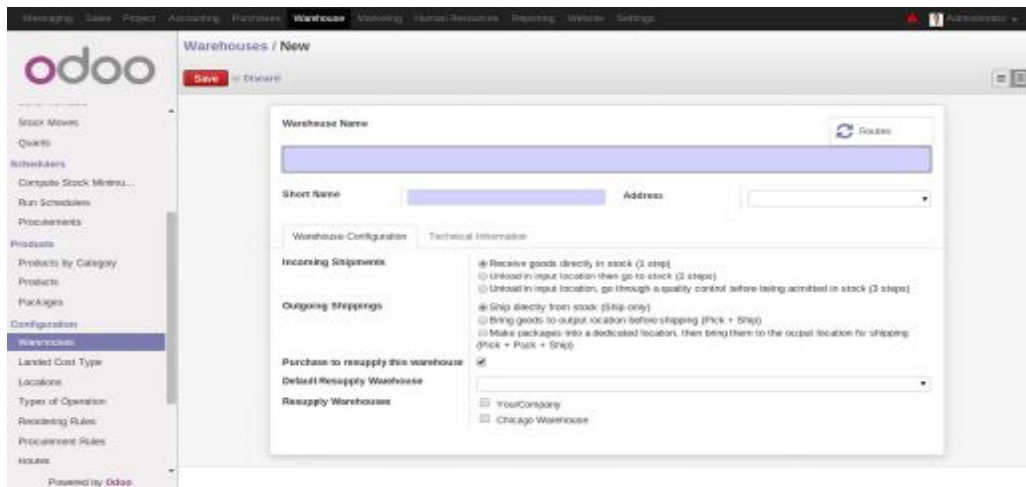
Messaging Sales Project Accounting Purchases Warehouse Marketing Human Resources Reporting Website Settings

Administrator

odoo

Warehouses / New

Save or Discard

Stock Moves
Quants
Schedulers
Compute Stock Minimu...
Run Schedulers
Procurements
Products
Products by Category
Products
Packages
Configuration
Warehouses
Landed Cost Type
Locations
Types of Operation
Reordering Rules
Procurement Rules
Routes
Powered by Odoo

Warehouse Name

Routes

Short Name

Address

Warehouse Configuration

Technical Information

Incoming Shipments
Receive goods directly in stock (1 step)
Unload in input location then go to stock (2 steps)
Unload in input location, go through a quality control before being admitted in stock (3 steps)

Outgoing Shippings
Ship directly from stock (Ship only)
Bring goods to output location before shipping (Pick + Ship)
Make packages into a dedicated location, then bring them to the output location for shipping (Pick + Pack + Ship)

Purchase to resupply this warehouse

Default Resupply Warehouse

Resupply Warehouses
YourCompany
Chicago Warehouse